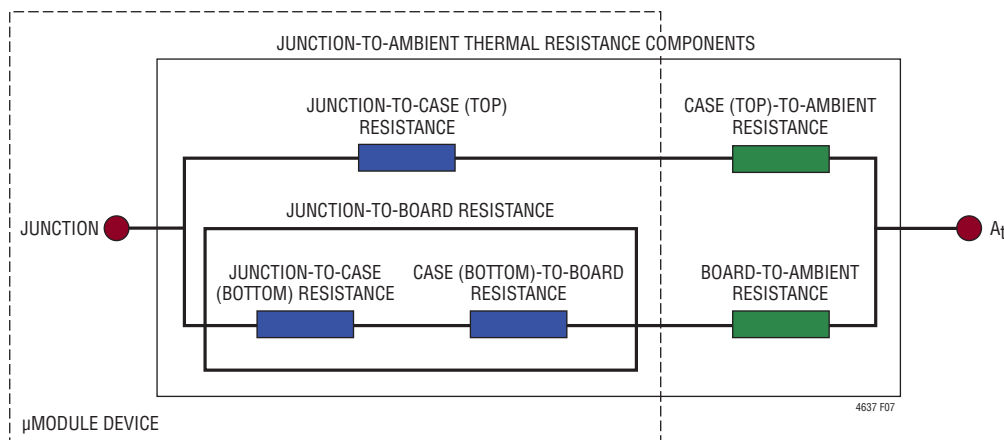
JUNCTION-TO-AMBIENT THERMAL RESISTANCE COMPONENTS

JUNCTION-TO-CASE (TOP) RESISTANCE

CASE (TOP)-TO-AMBIENT RESISTANCE

JUNCTION

JUNCTION-TO-BOARD RESISTANCE

A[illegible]

JUNCTION-TO-CASE (BOTTOM) RESISTANCE

CASE (BOTTOM)-TO-BOARD RESISTANCE

BOARD-TO-AMBIENT RESISTANCE

4637 F07

µMODULE DEVICE